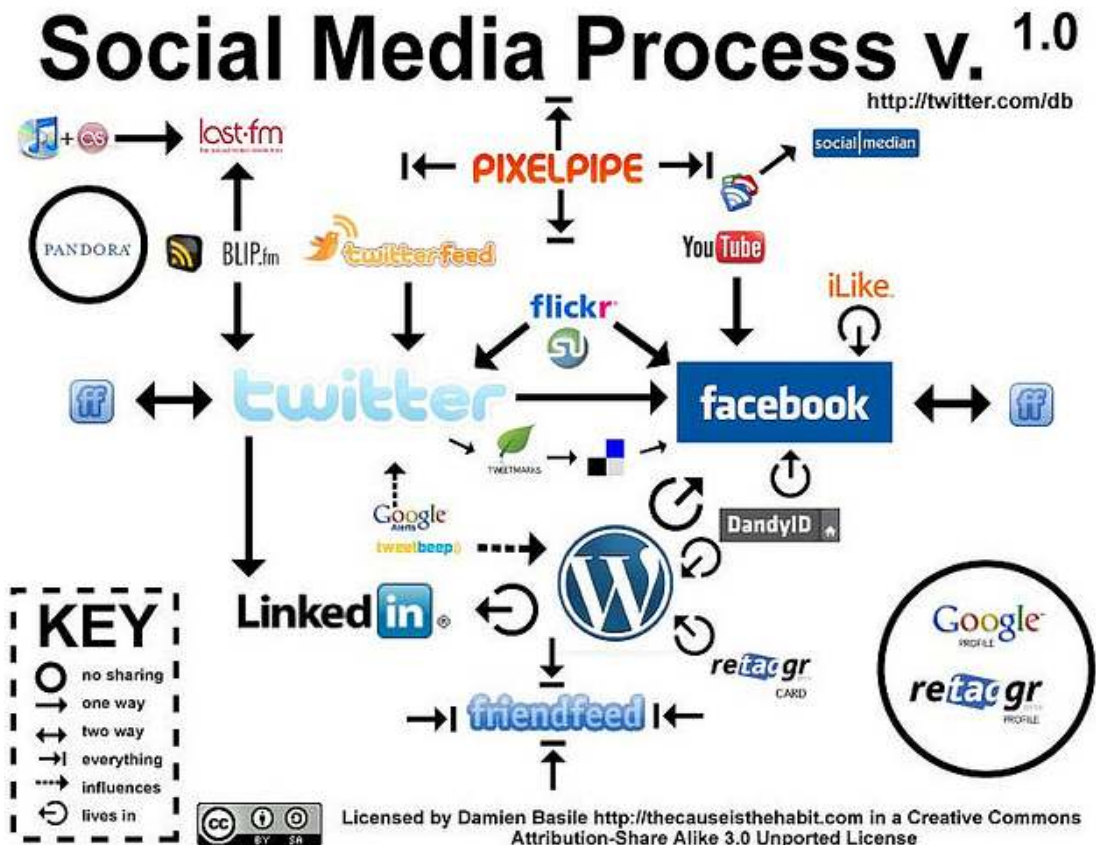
Social Media Process v. 1.0

http://twitter.com/db

last.fm

PIXELPIPE

social|median

PANDORA

BLIP.fm

twitterfeed

YouTube

iLike

flickr

twitter

facebook

ff

ff

TWEETMARKS

Google Alerts

tweetbeep

DandyID

LinkedIn

retaggr CARD

friendfeed

Google PROFILE

retaggr PROFILE

KEY
no sharing
one way
two way
everything
influences
lives in

BY SA

Licensed by Damien Basile http://thecauseisthehabit.com in a Creative Commons Attribution-Share Alike 3.0 Unported License